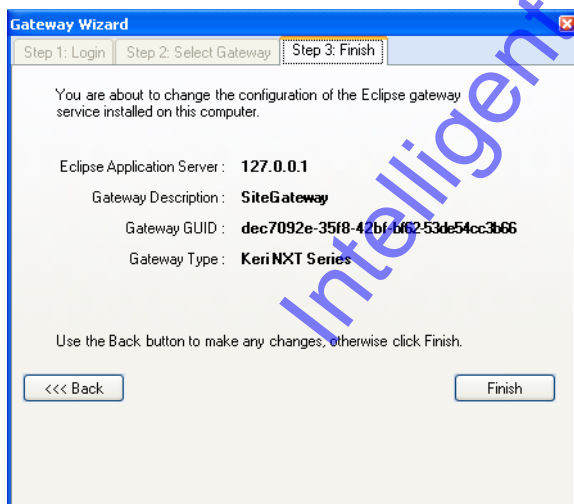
Gateway Wizard

Step 1: Login | Step 2: Select Gateway | Step 3: Finish

You are about to change the configuration of the Eclipse gateway service installed on this computer.

Eclipse Application Server : 127.0.0.1

Gateway Description : SiteGateway

Gateway GUID : dec7092e-35f8-42bf-bf62-53de54cc3b66

Gateway Type : Keri NXT Series

Use the Back button to make any changes, otherwise click Finish.

<<< Back

Finish

Intelligent